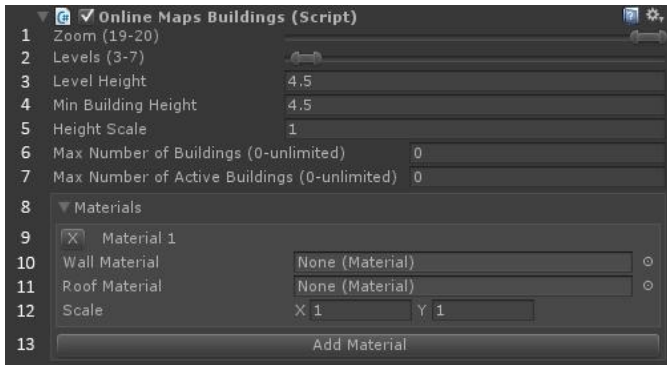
Online Maps Buildings (Script)

1 Zoom (19-20)
2 Levels (3-7)
3 Level Height 4.5
4 Min Building Height 4.5
5 Height Scale 1
6 Max Number of Buildings (0-unlimited) 0
7 Max Number of Active Buildings (0-unlimited) 0
8 Materials
9 X Material 1
10 Wall Material None (Material)
11 Roof Material None (Material)
12 Scale X 1 Y 1
13 Add Material